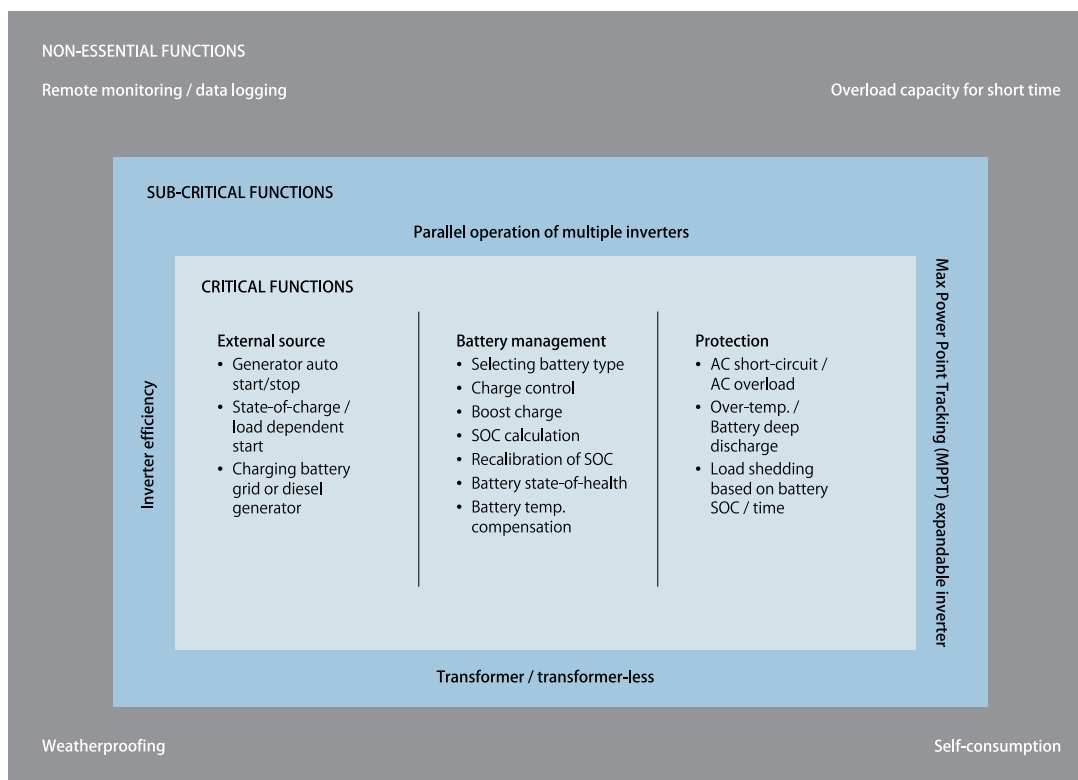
NON-ESSENTIAL FUNCTIONS

Remote monitoring / data logging

Overload capacity for short time

SUB-CRITICAL FUNCTIONS

Parallel operation of multiple inverters

Inverter efficiency

Max Power Point Tracking (MPPT) expandable inverter

CRITICAL FUNCTIONS

External source
• Generator auto start/stop
• State-of-charge / load dependent start
• Charging battery grid or diesel generator

Battery management
• Selecting battery type
• Charge control
• Boost charge
• SOC calculation
• Recalibration of SOC
• Battery state-of-health
• Battery temp. compensation

Protection
• AC short-circuit / AC overload
• Over-temp. / Battery deep discharge
• Load shedding based on battery SOC / time

Transformer / transformer-less

Weatherproofing

Self-consumption